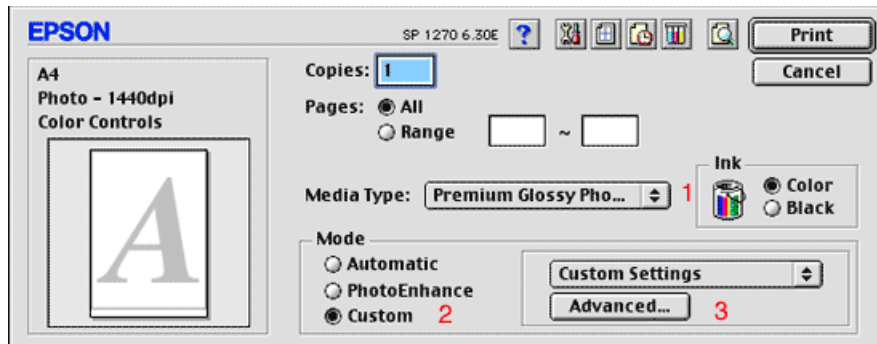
EPSON
SP 1270 6.30E
?
Print
Cancel

A4
Photo - 1440dpi
Color Controls
A

Copies: 1
Pages: All
Range
~

Media Type: Premium Glossy Pho... 1

Ink
Color
Black

Mode
Automatic
PhotoEnhance
Custom 2

Custom Settings
Advanced... 3